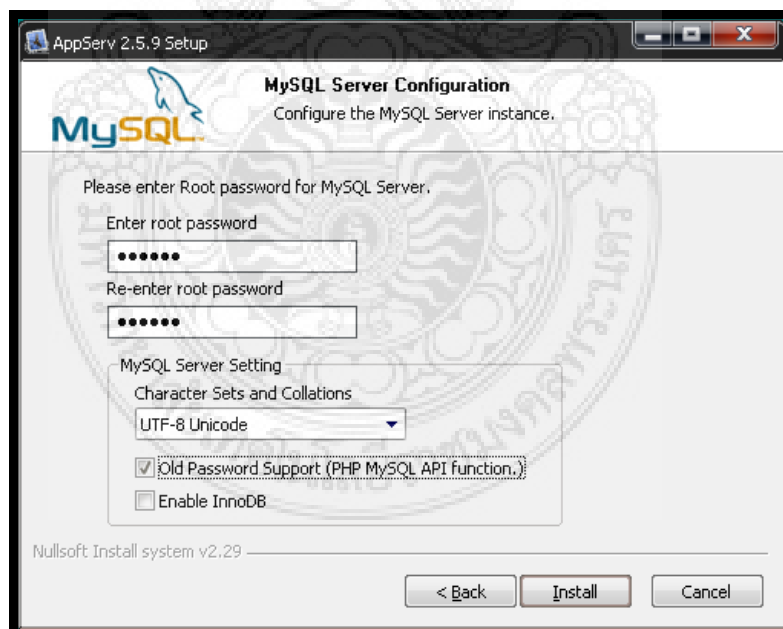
AppServ 2.5.9 Setup

MySQL

MySQL Server Configuration

Configure the MySQL Server instance.

Please enter Root password for MySQL Server.

Enter root password

••••••

Re-enter root password

••••••

MySQL Server Setting

Character Sets and Collations

UTF-8 Unicode

Old Password Support (PHP MySQL API function.)

Enable InnoDB

Nullsoft Install system v2.29

< Back

Install

Cancel